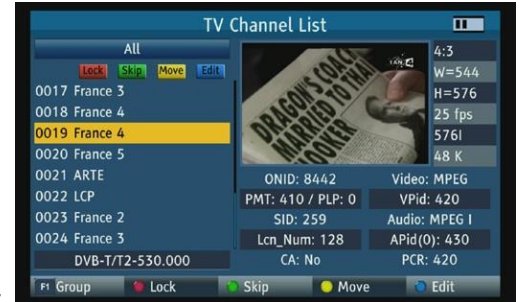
TV Channel List

All

Lock Skip Move Edit

0017 France 3
0018 France 4
0019 France 4
0020 France 5
0021 ARTE
0022 LCP
0023 France 2
0024 France 3

DVB-T/T2-530.000

DRAGON'S COAC MARRIED TO THAI HOOKER

4:3
W=544
H=576
25 fps
576I
48 K

ONID: 8442
Video: MPEG
PMT: 410 / PLP: 0
VPid: 420
SID: 259
Audio: MPEG I
Lcn_Num: 128
APid(0): 430
CA: No
PCR: 420

F1 Group
Lock
Skip
Move
Edit